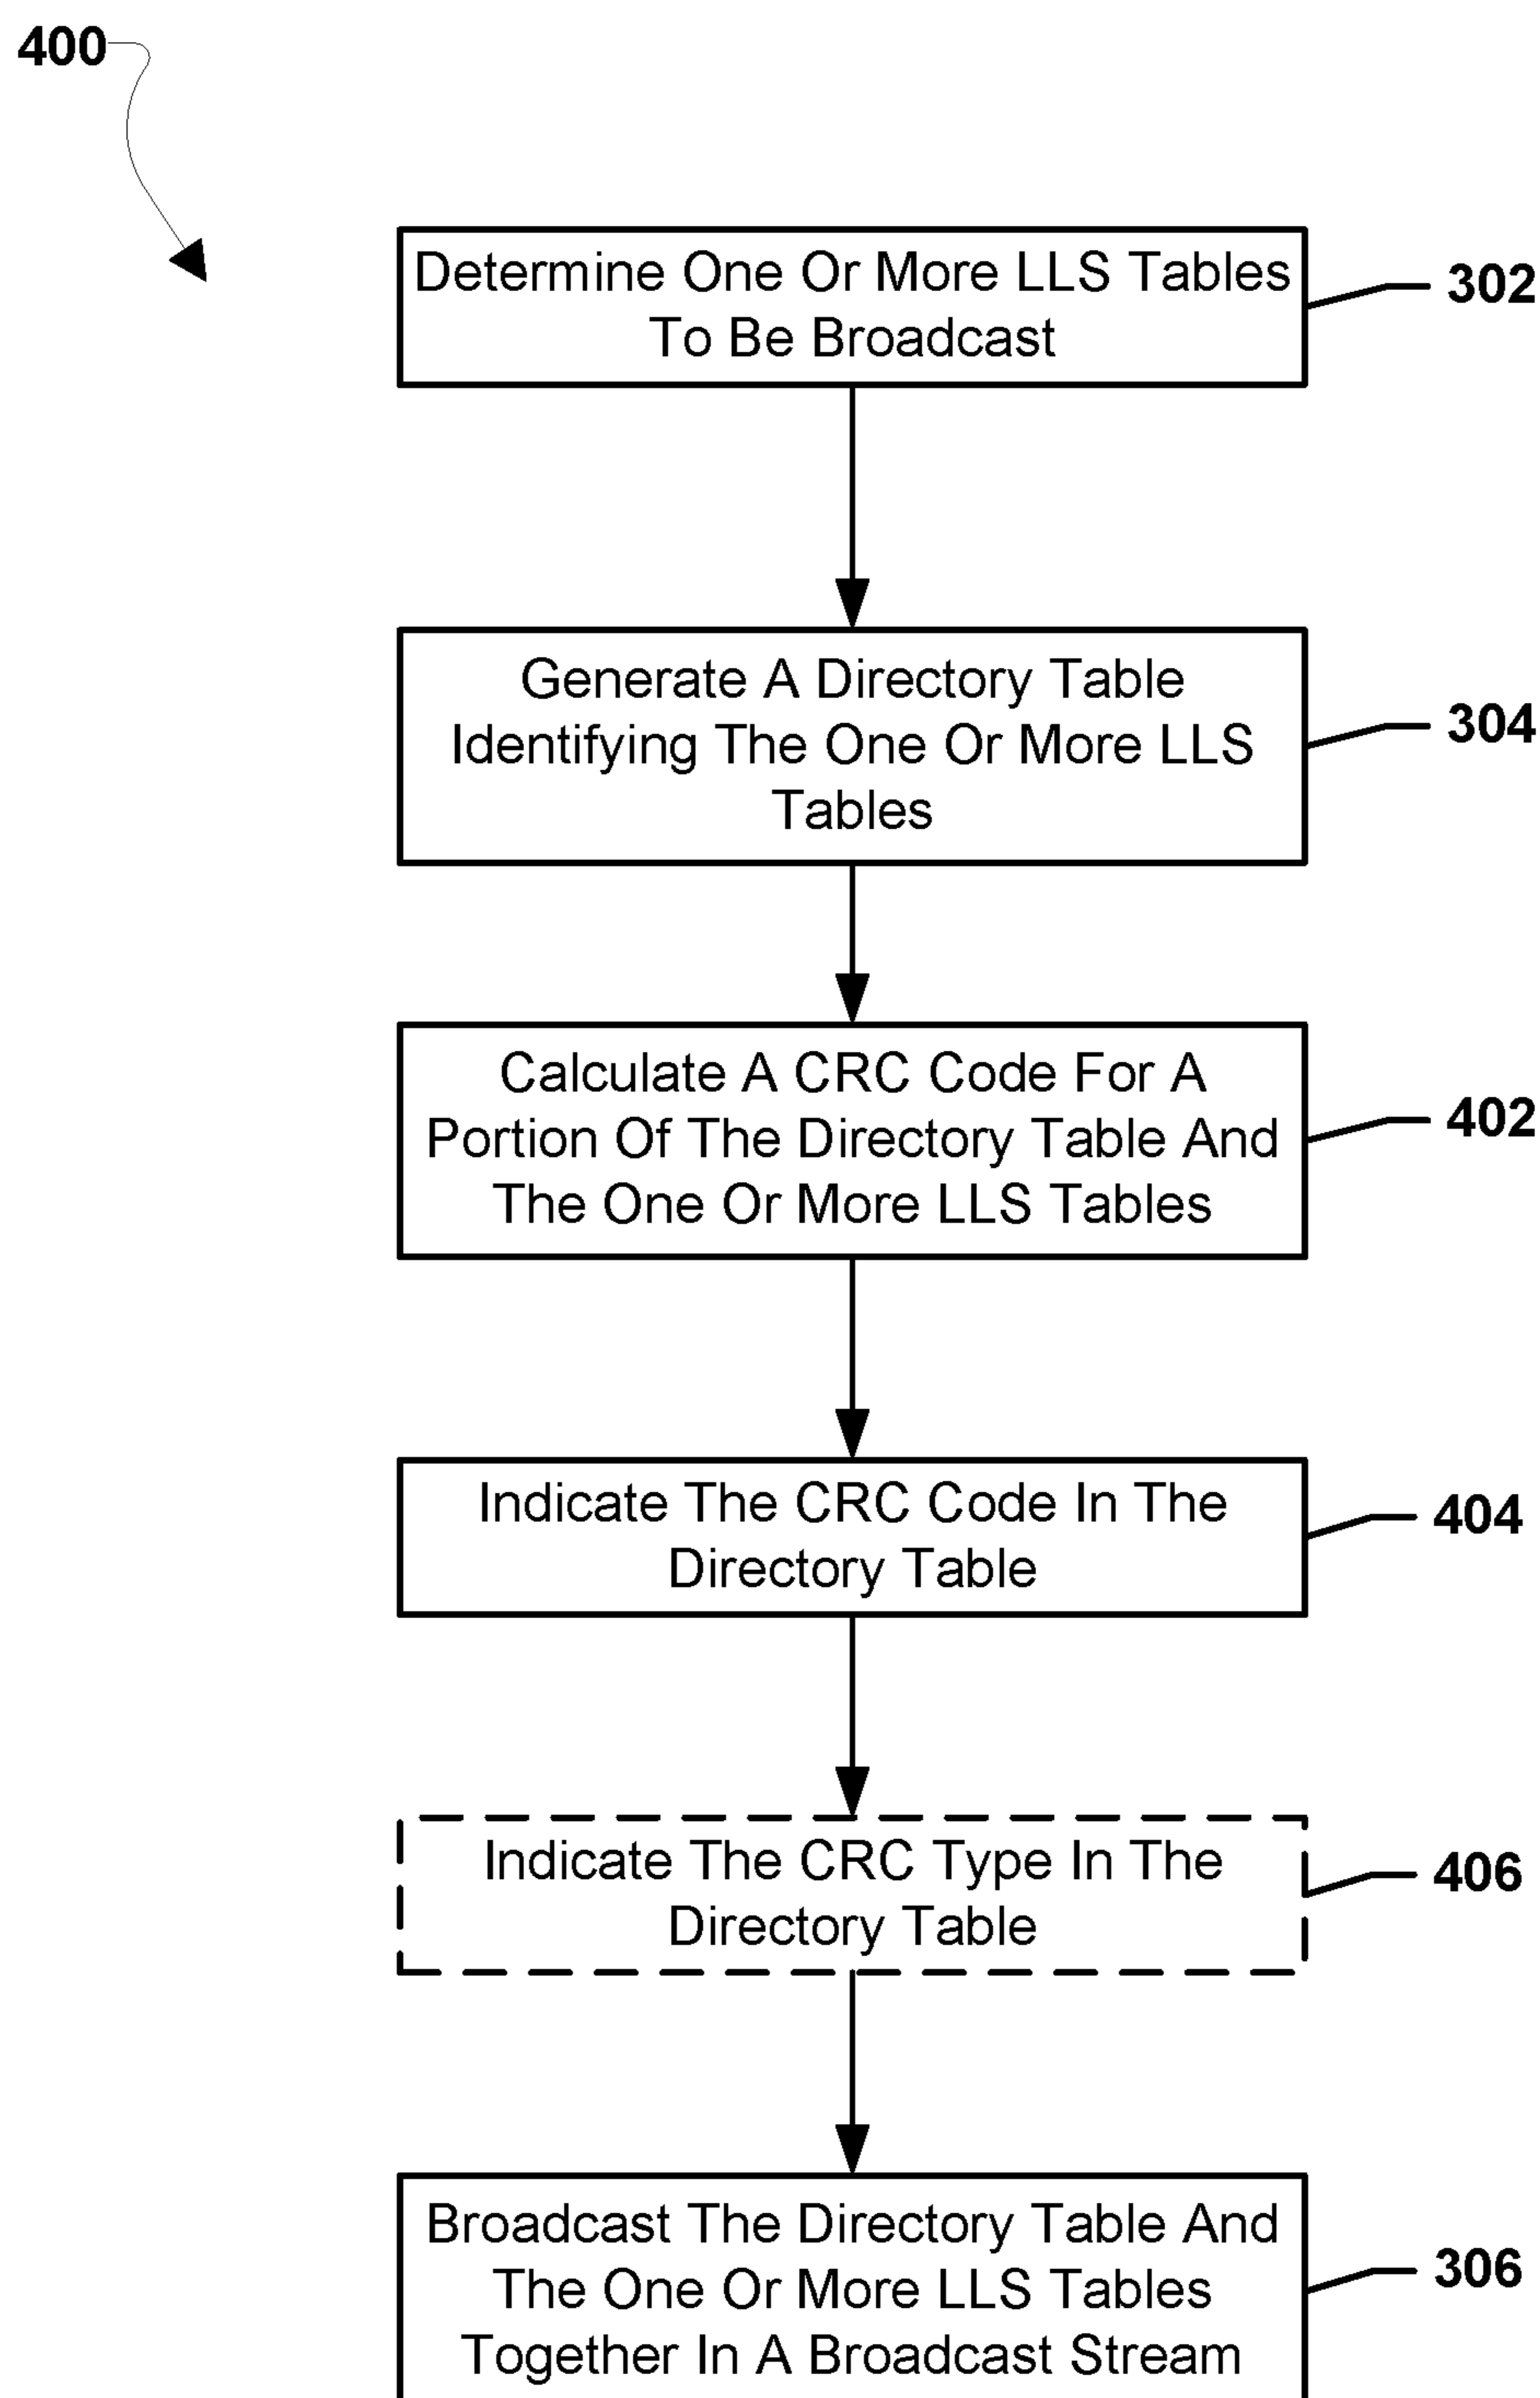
400

Determine One Or More LLS Tables To Be Broadcast

302

Generate A Directory Table Identifying The One Or More LLS Tables

304

Calculate A CRC Code For A Portion Of The Directory Table And The One Or More LLS Tables

402

Indicate The CRC Code In The Directory Table

404

Indicate The CRC Type In The Directory Table

406

Broadcast The Directory Table And The One Or More LLS Tables Together In A Broadcast Stream

306